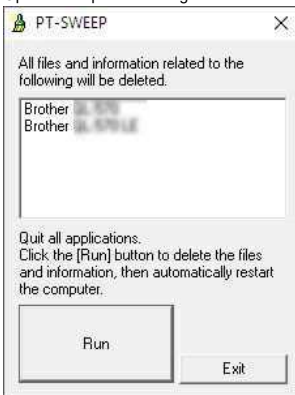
PT-SWEEP ×

All files and information related to the following will be deleted.

Brother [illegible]
Brother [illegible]

Quit all applications.
Click the [Run] button to delete the files and information, then automatically restart the computer.

Run

Exit